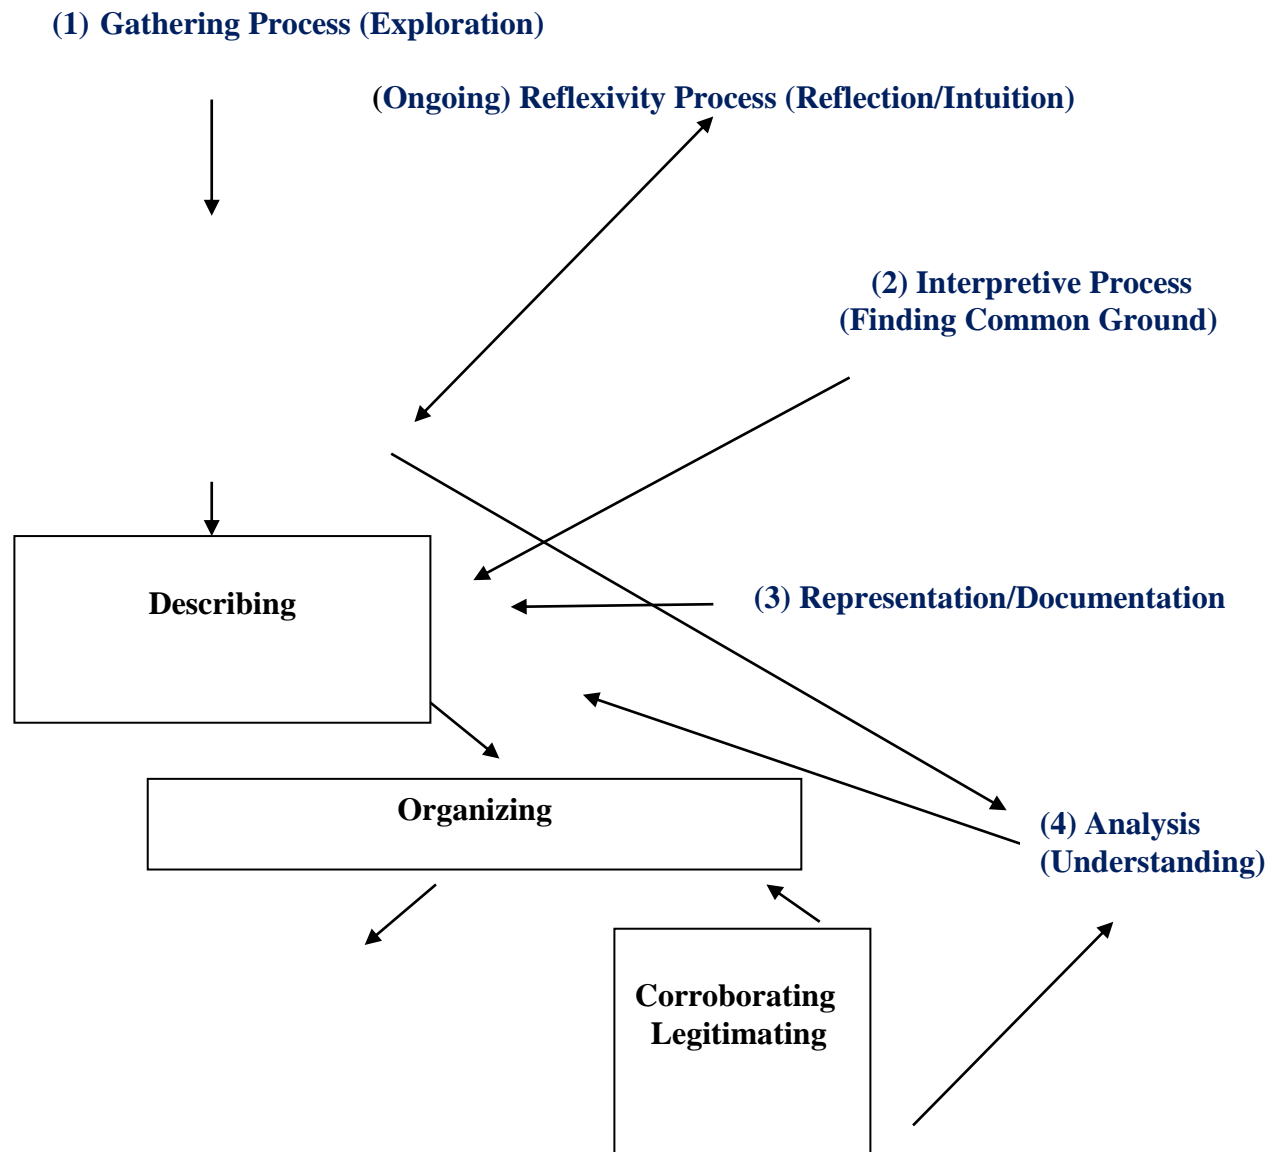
(1) Gathering Process (Exploration)

(Ongoing) Reflexivity Process (Reflection/Intuition)

(2) Interpretive Process
(Finding Common Ground)

Describing

(3) Representation/Documentation

Organizing

(4) Analysis
(Understanding)

Corroborating
Legitimating